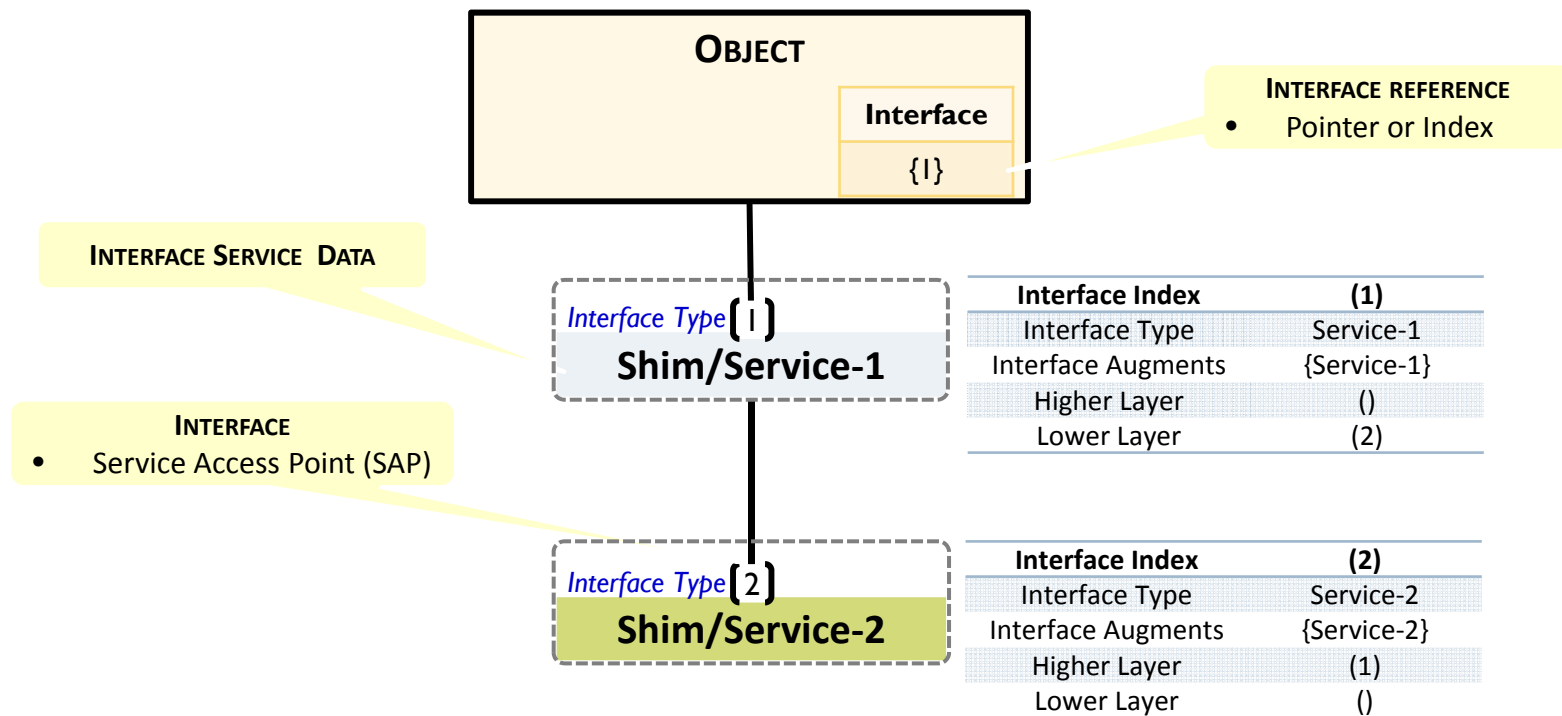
OBJECT

Interface

{1}

INTERFACE REFERENCE
• Pointer or Index

INTERFACE SERVICE DATA

Interface Type 1
Shim/Service-1

| Interface Index | (1) |
|---|---|
| Interface Type | Service-1 |
| Interface Augments | {Service-1} |
| Higher Layer | () |
| Lower Layer | (2) |

INTERFACE
• Service Access Point (SAP)

Interface Type 2
Shim/Service-2

| Interface Index | (2) |
|---|---|
| Interface Type | Service-2 |
| Interface Augments | {Service-2} |
| Higher Layer | (1) |
| Lower Layer | () |